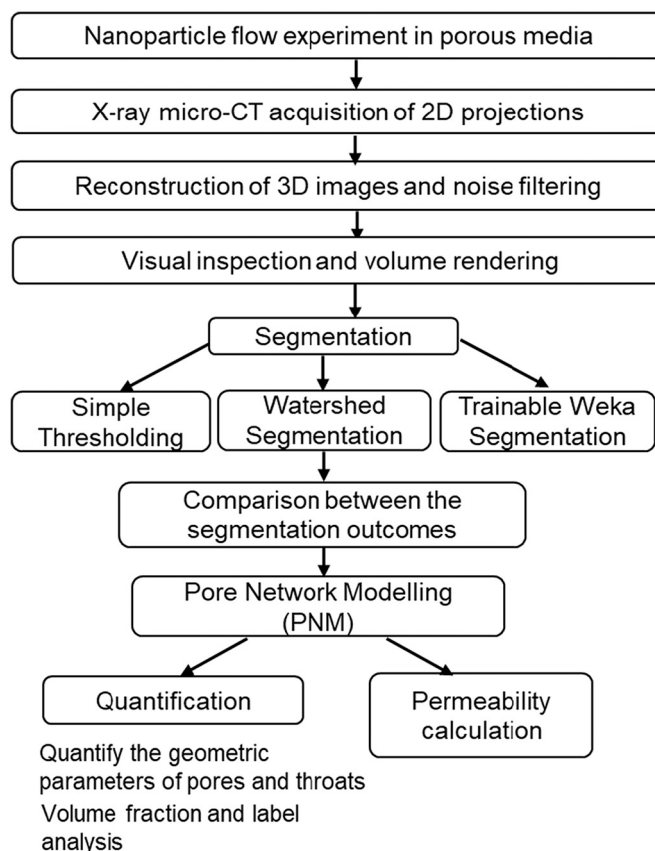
Nanoparticle flow experiment in porous media

X-ray micro-CT acquisition of 2D projections

Reconstruction of 3D images and noise filtering

Visual inspection and volume rendering

Segmentation

Simple Thresholding

Watershed Segmentation

Trainable Weka Segmentation

Comparison between the segmentation outcomes

Pore Network Modelling (PNM)

Quantification

Permeability calculation

Quantify the geometric parameters of pores and throats

Volume fraction and label analysis